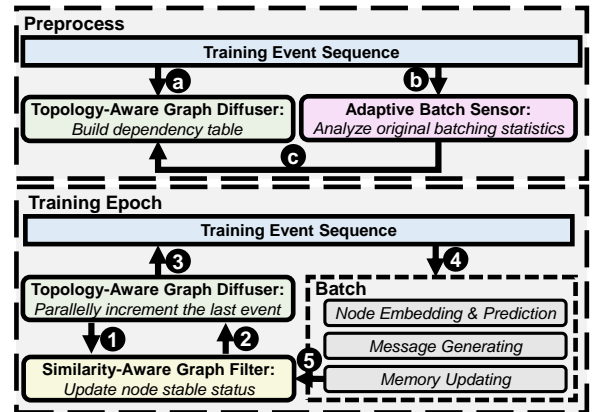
Preprocess

Training Event Sequence

a

b

Topology-Aware Graph Diffuser: Build dependency table

Adaptive Batch Sensor: Analyze original batching statistics

c

Training Epoch

Training Event Sequence

3

4

Topology-Aware Graph Diffuser: Parallelly increment the last event

Batch

Node Embedding & Prediction

1

2

Message Generating

5

Similarity-Aware Graph Filter: Update node stable status

Memory Updating